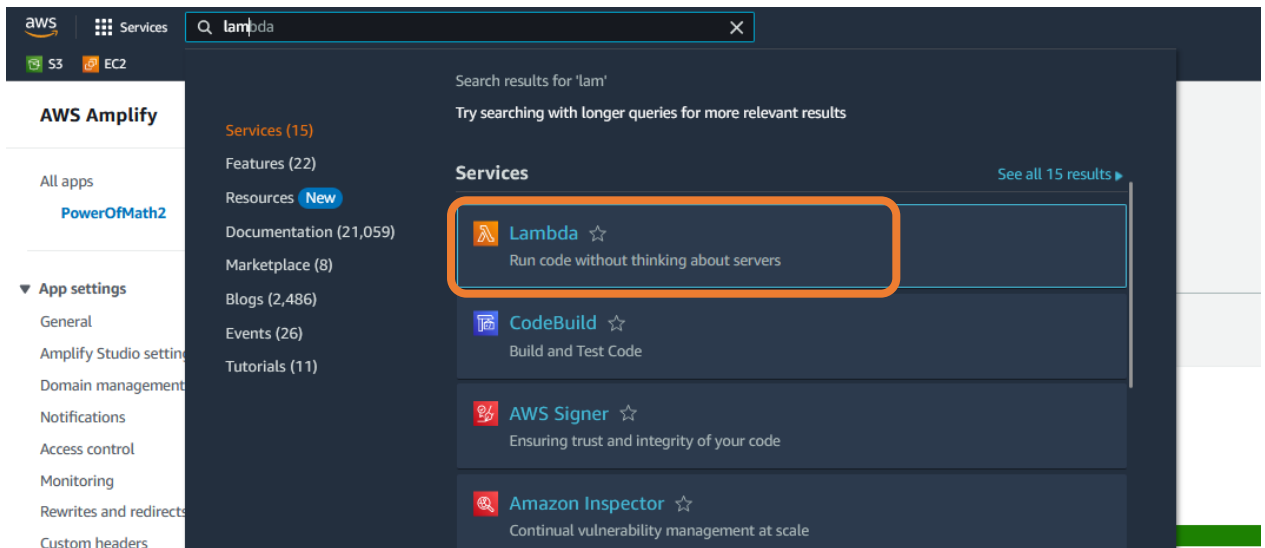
aws Services lambda

S3 EC2

AWS Amplify

All apps

PowerOfMath2

▼ App settings

General

Amplify Studio setting

Domain management

Notifications

Access control

Monitoring

Rewrites and redirects

Custom headers

Services (15)

Features (22)

Resources New

Documentation (21,059)

Marketplace (8)

Blogs (2,486)

Events (26)

Tutorials (11)

Search results for 'lam'

Try searching with longer queries for more relevant results

Services

See all 15 results ▸

Lambda ☆

Run code without thinking about servers

CodeBuild ☆

Build and Test Code

AWS Signer ☆

Ensuring trust and integrity of your code

Amazon Inspector ☆

Continual vulnerability management at scale